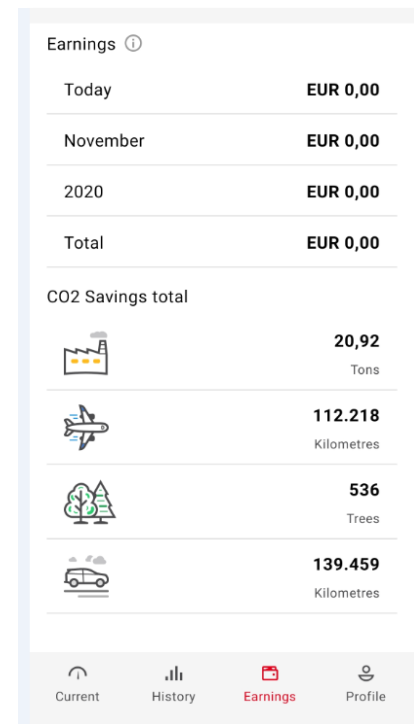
Earnings ⓘ

| Today | EUR 0,00 |
|---|---|
| November | EUR 0,00 |
| 2020 | EUR 0,00 |
| Total | EUR 0,00 |

CO2 Savings total

20,92
Tons

112.218
Kilometres

536
Trees

139.459
Kilometres

Current History Earnings Profile